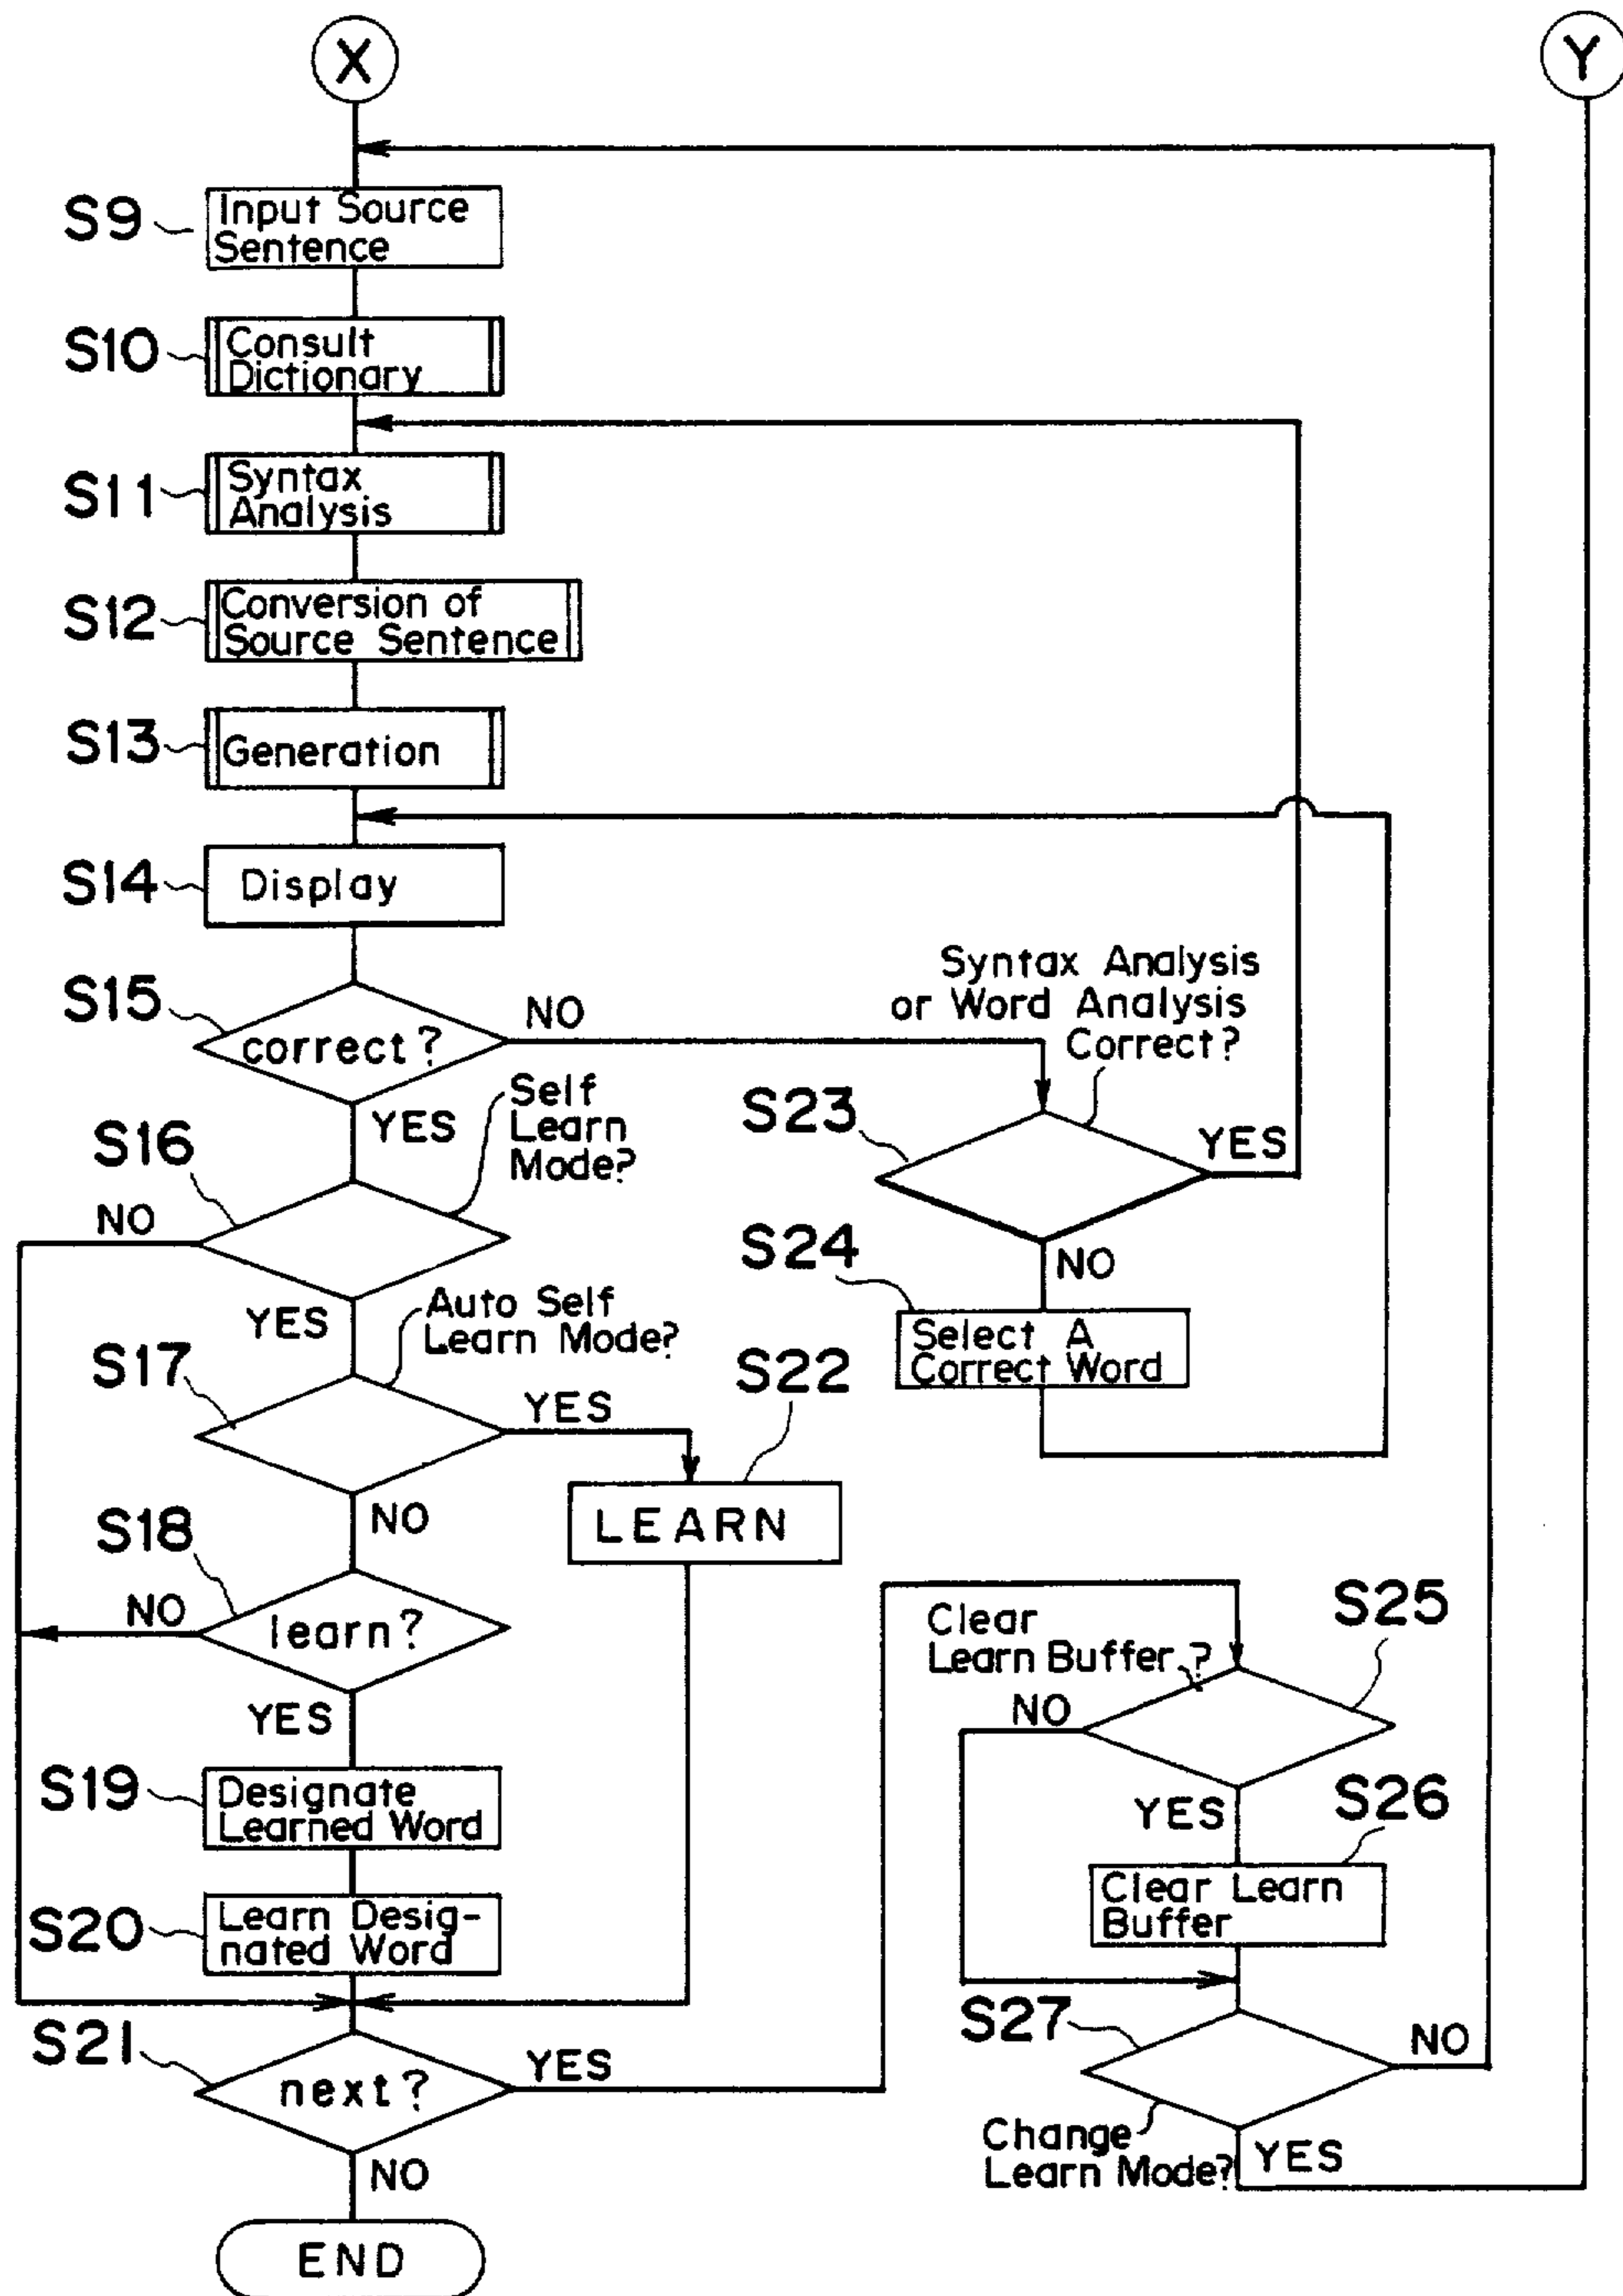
X

Y

S9 Input Source Sentence

S10 Consult Dictionary

S11 Syntax Analysis

S12 Conversion of Source Sentence

S13 Generation

S14 Display

S15 correct?

NO

Syntax Analysis or Word Analysis Correct?

S23

YES

YES

Self Learn Mode?

S16

NO

S24

NO

Select A Correct Word

YES

Auto Self Learn Mode?

S17

S22

YES

LEARN

NO

S18

NO

learn?

YES

Clear Learn Buffer?

S25

NO

YES

S26

S19 Designate Learned Word

Clear Learn Buffer

S20 Learn Designated Word

S27

NO

S21

next?

YES

Change Learn Mode?

YES

NO

END